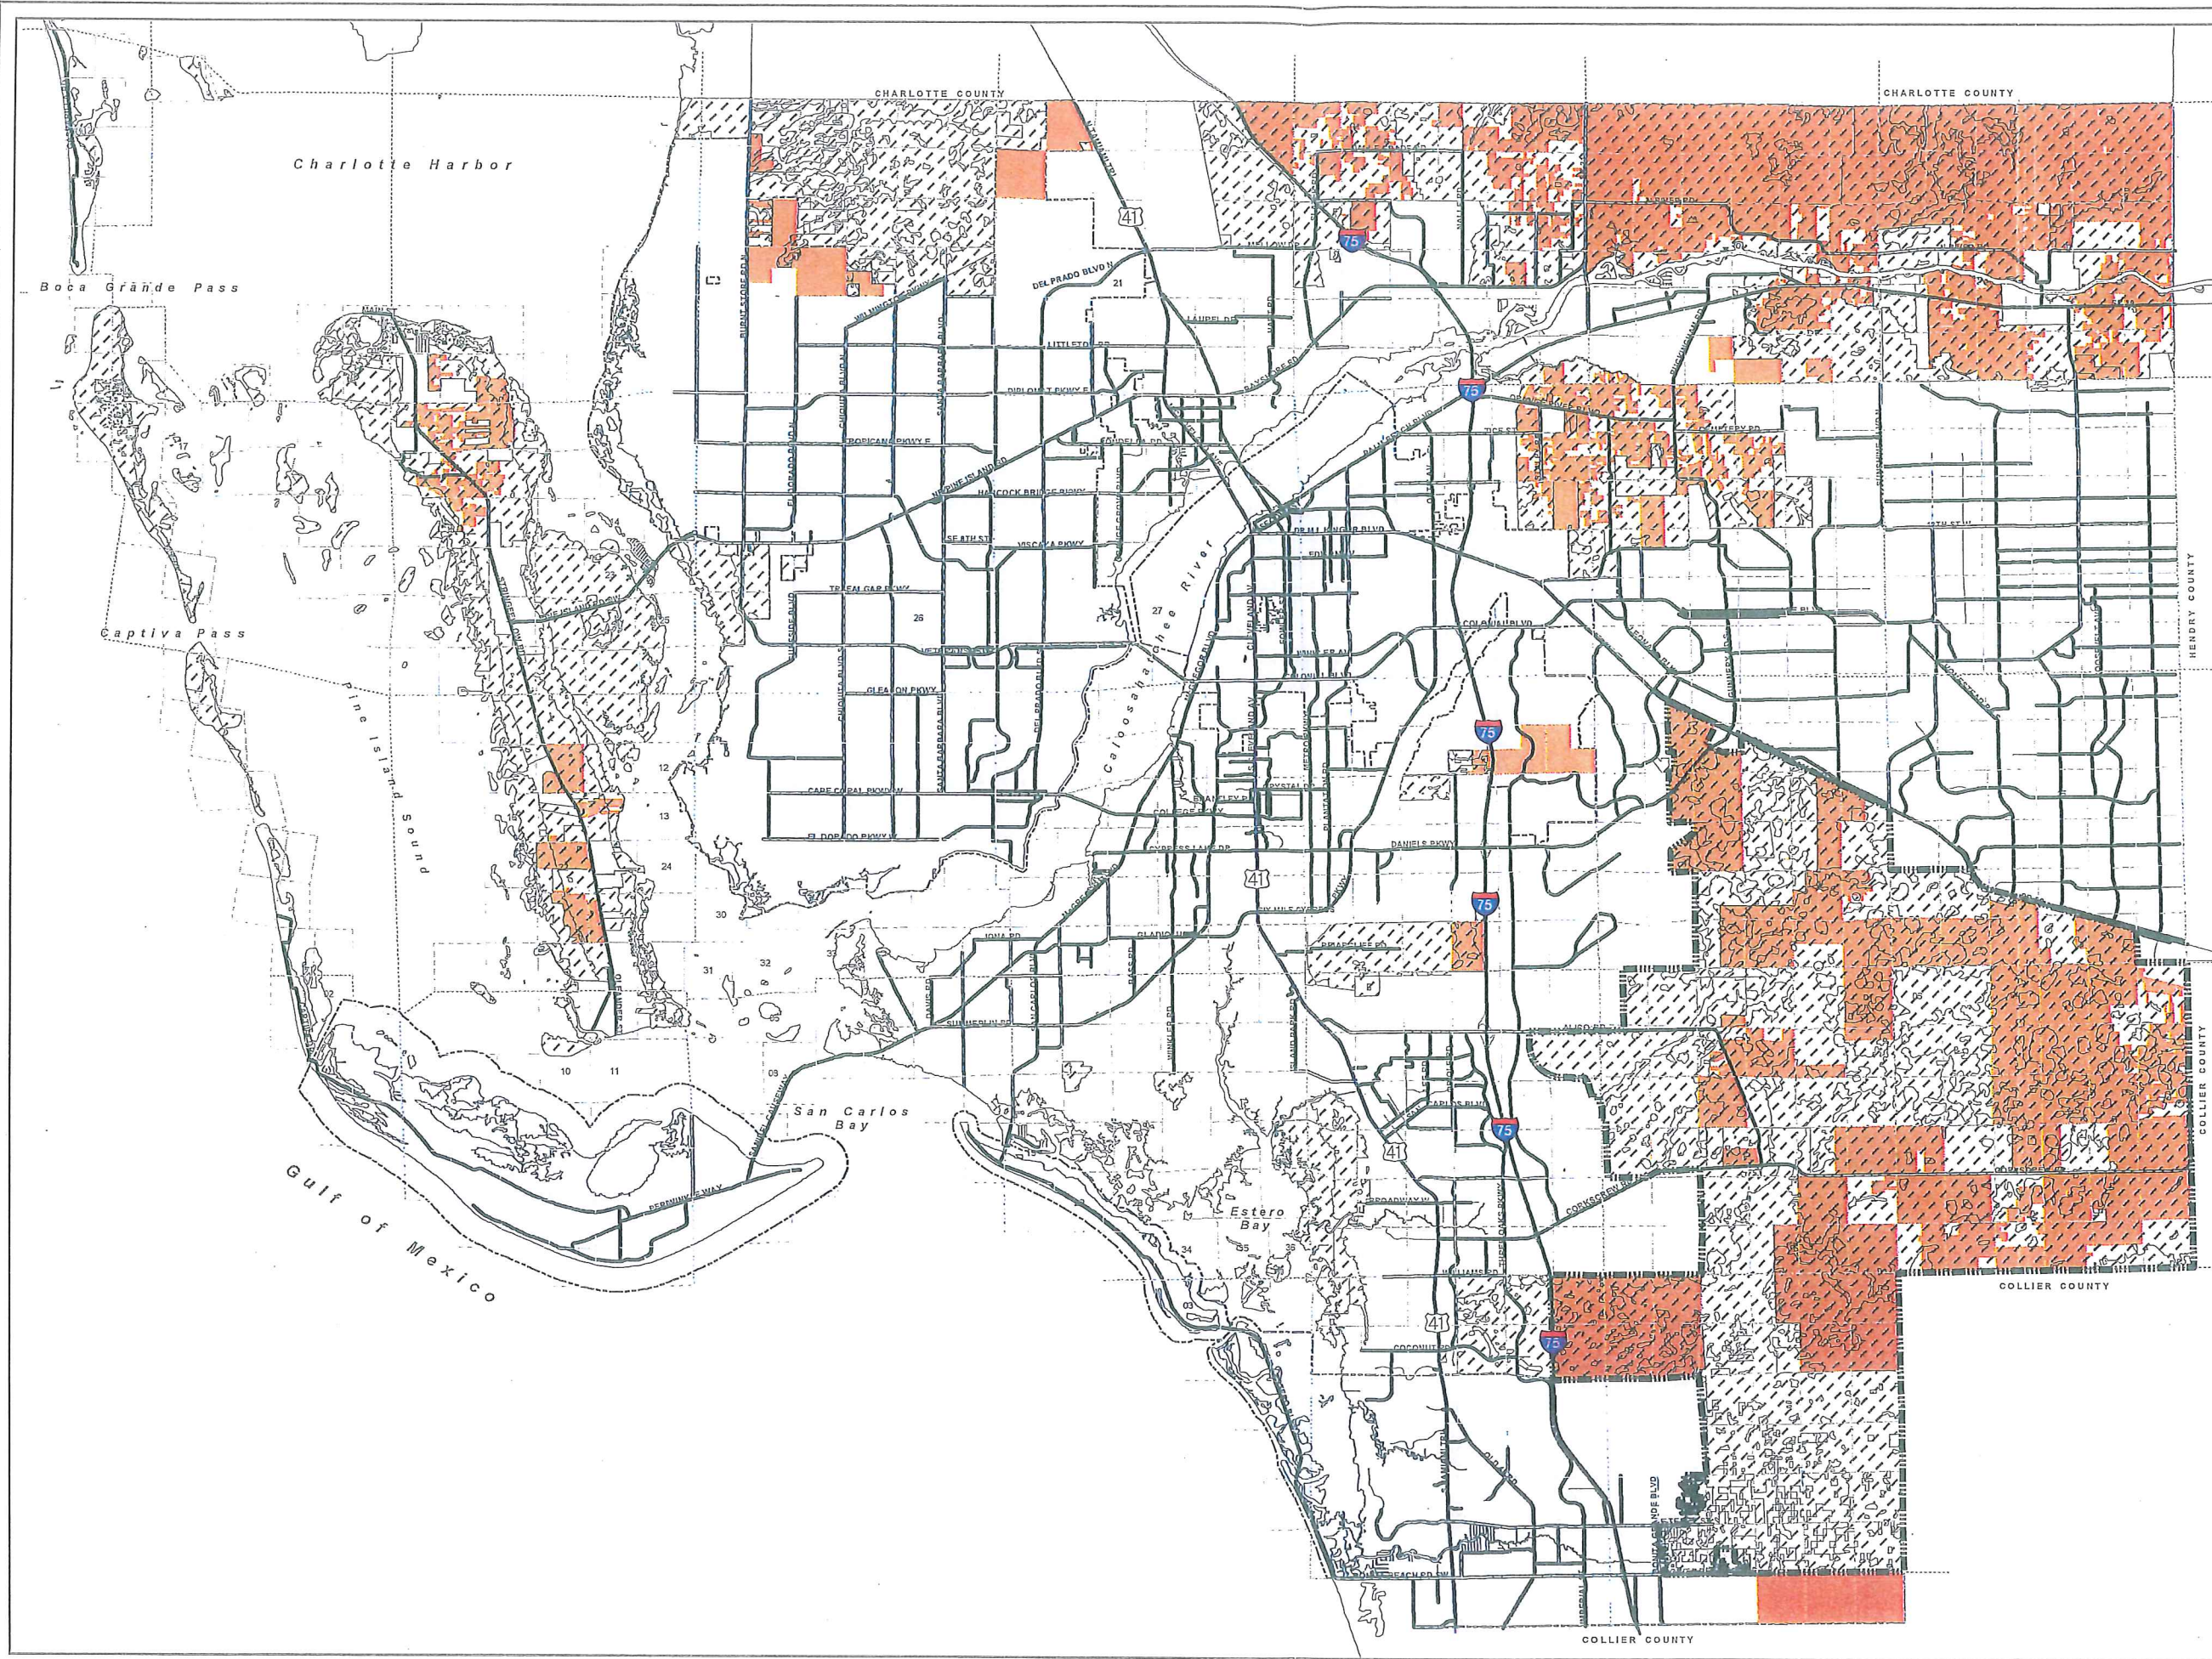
CHARLOTTE COUNTY

CHARLOTTE COUNTY

Charlotte Harbor

Boca Grande Pass

Captiva Pass

Pine Island Sound

HENDRY COUNTY

COLLIER COUNTY

COLLIER COUNTY

COLLIER COUNTY

Caloosahatchee River

San Carlos Bay

Estero Bay

Gulf of Mexico

41

75

75

75

75

41

75

41

41

75

DEL PRADO BLVD N

21

26

27

12

13

24

30

31

32

10

11

34

35

36

LITTLETON RD

DIPLOMAT PKWY E

TROPICANA PKWY E

HANCOCK BRIDGE PKWY

VISCAYA PKWY

TRAFALGAR PKWY

GLEASON PKWY

CAPE CORAL PKWY W

EL DORADO PKWY W

COLONIAL BLVD

DANIELS PKWY

ALICO RD

CORKSCREW RD

BROADWAY W

COCONUT RD

WILLIAMS RD

PERIWINKLE WAY

MCGREGOR BLVD

CLEVELAND AVE

COLLEGE PKWY

CYPRESS LAKE DR

CRYSTAL DR

BURNT STORE RD N

ESTERO BLVD